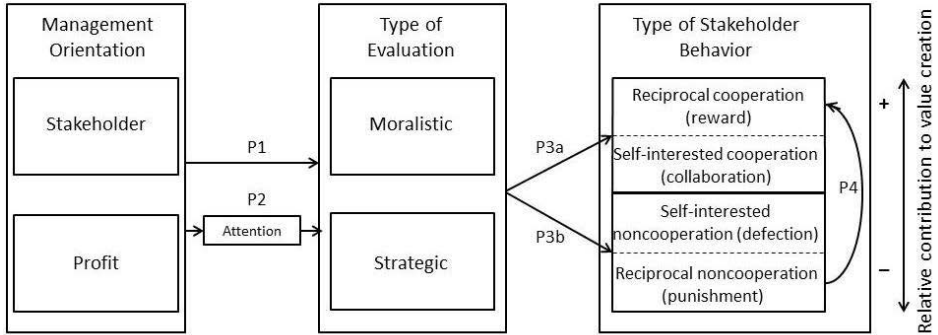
Management Orientation

Stakeholder

Profit

P1

P2

Attention

Type of Evaluation

Moralistic

Strategic

P3a

P3b

Type of Stakeholder Behavior

Reciprocal cooperation (reward)

Self-interested cooperation (collaboration)

Self-interested noncooperation (defection)

Reciprocal noncooperation (punishment)

P4

+

−

Relative contribution to value creation